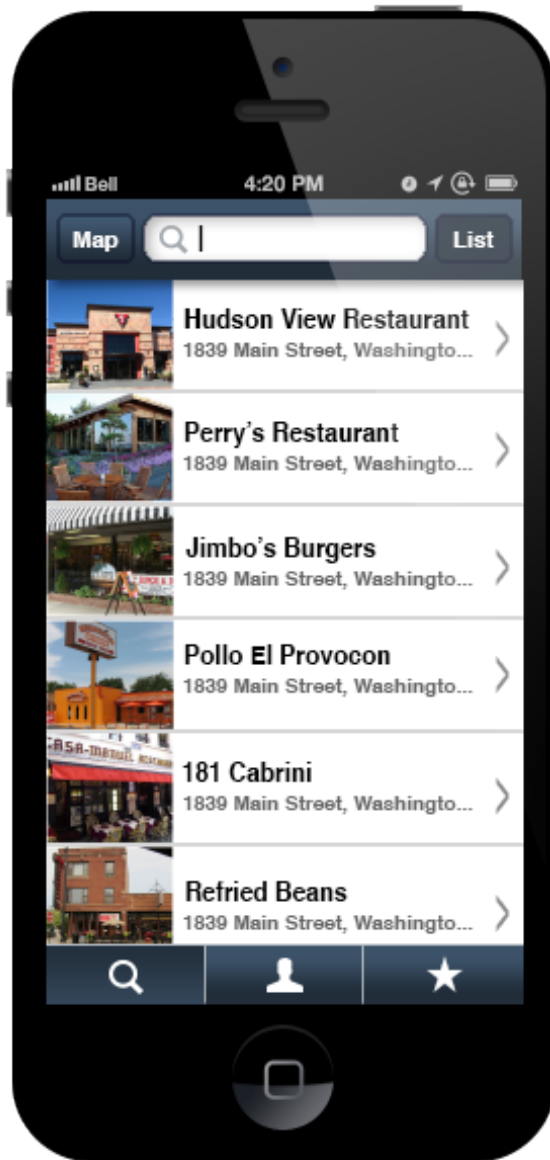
Bell 4:20 PM

Map List

Hudson View Restaurant
1839 Main Street, Washingto...

Perry's Restaurant
1839 Main Street, Washingto...

Jimbo's Burgers
1839 Main Street, Washingto...

Pollo El Provocon
1839 Main Street, Washingto...

181 Cabrini
1839 Main Street, Washingto...

Refried Beans
1839 Main Street, Washingto...